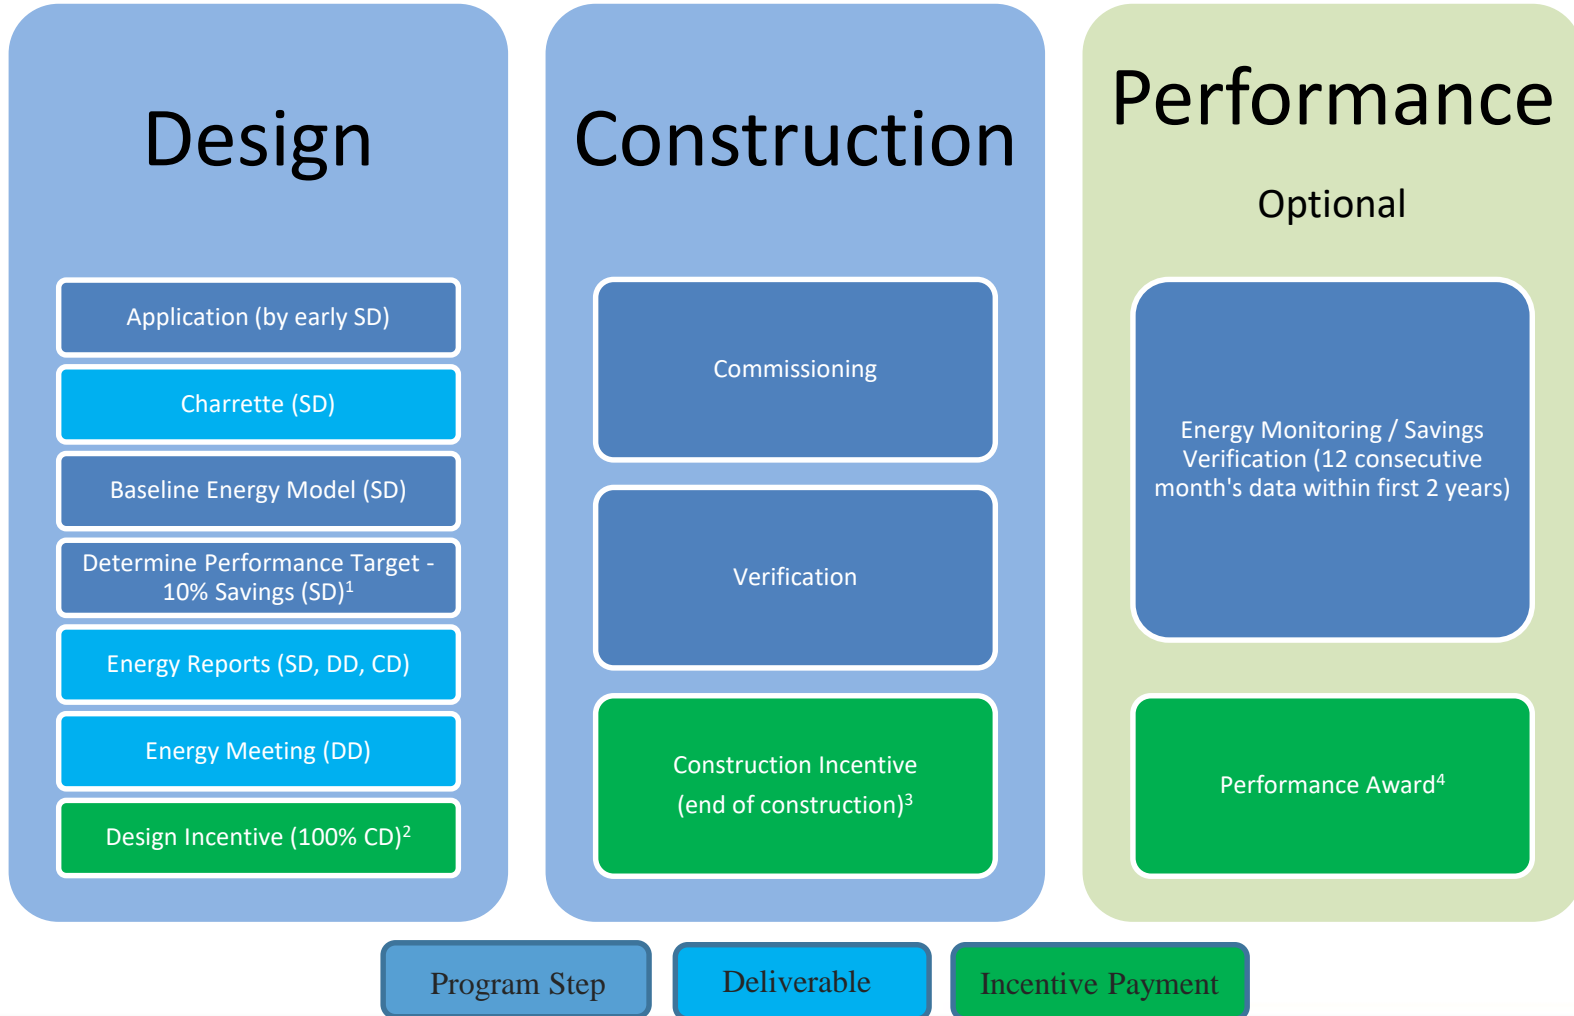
Design

Application (by early SD)

Charrette (SD)

Baseline Energy Model (SD)

Determine Performance Target - 10% Savings (SD)$^1$

Energy Reports (SD, DD, CD)

Energy Meeting (DD)

Design Incentive (100% CD)$^2$

Construction

Commissioning

Verification

Construction Incentive (end of construction)$^3$

Performance

Optional

Energy Monitoring / Savings Verification (12 consecutive month's data within first 2 years)

Performance Award$^4$

Program Step

Deliverable

Incentive Payment